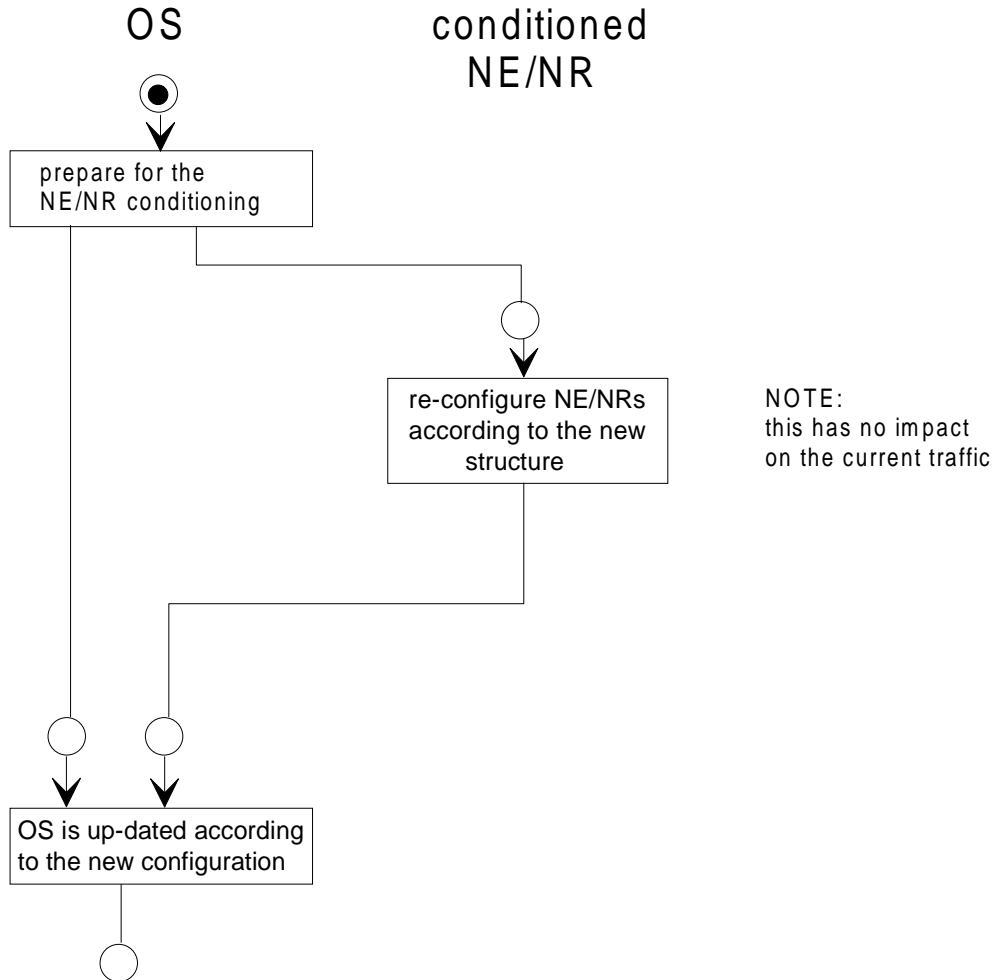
OS

conditioned NE/NR

prepare for the NE/NR conditioning

re-configure NE/NRs according to the new structure

NOTE:
this has no impact on the current traffic

OS is up-dated according to the new configuration